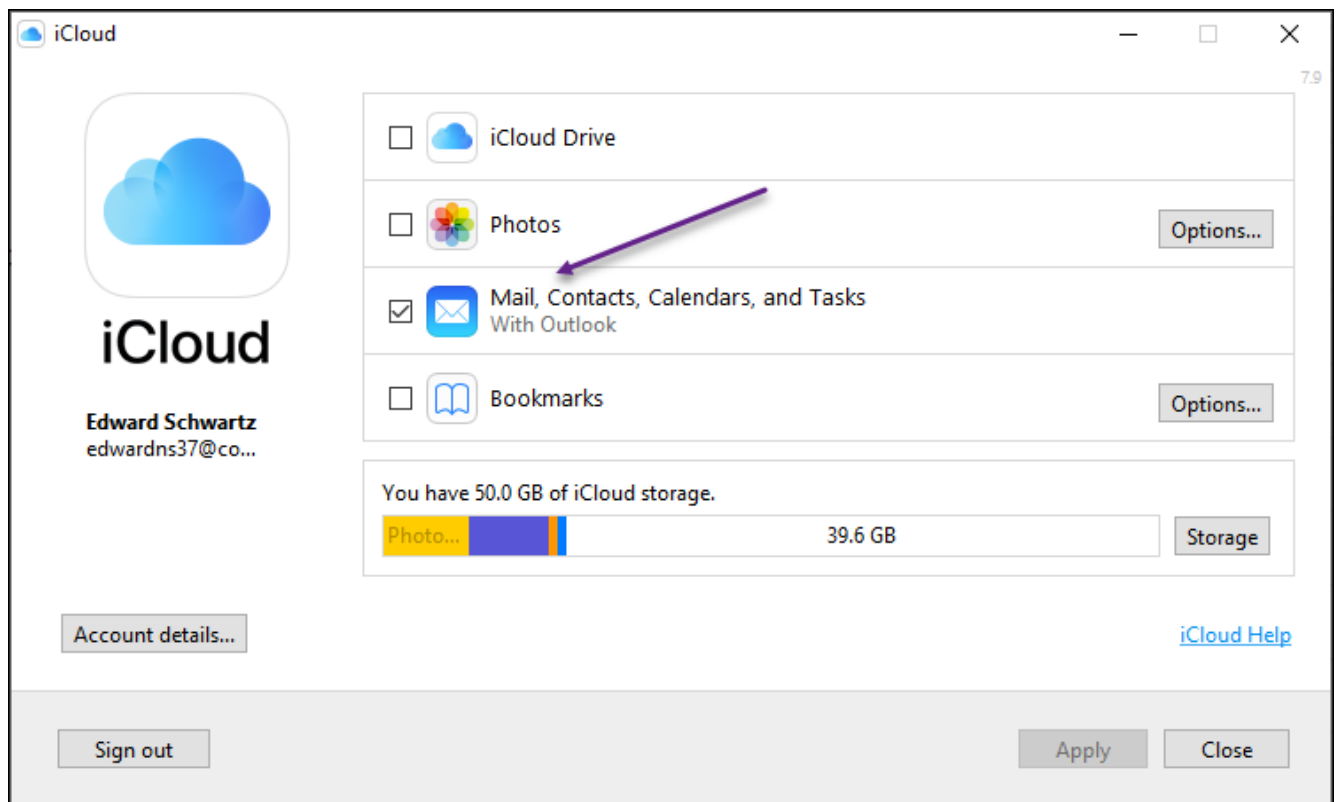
iCloud

7.9

iCloud

Edward Schwartz
edwardns37@co...

iCloud Drive

Photos

Options...

Mail, Contacts, Calendars, and Tasks
With Outlook

Bookmarks

Options...

You have 50.0 GB of iCloud storage.

Photo...

39.6 GB

Storage

Account details...

iCloud Help

Sign out

Apply

Close